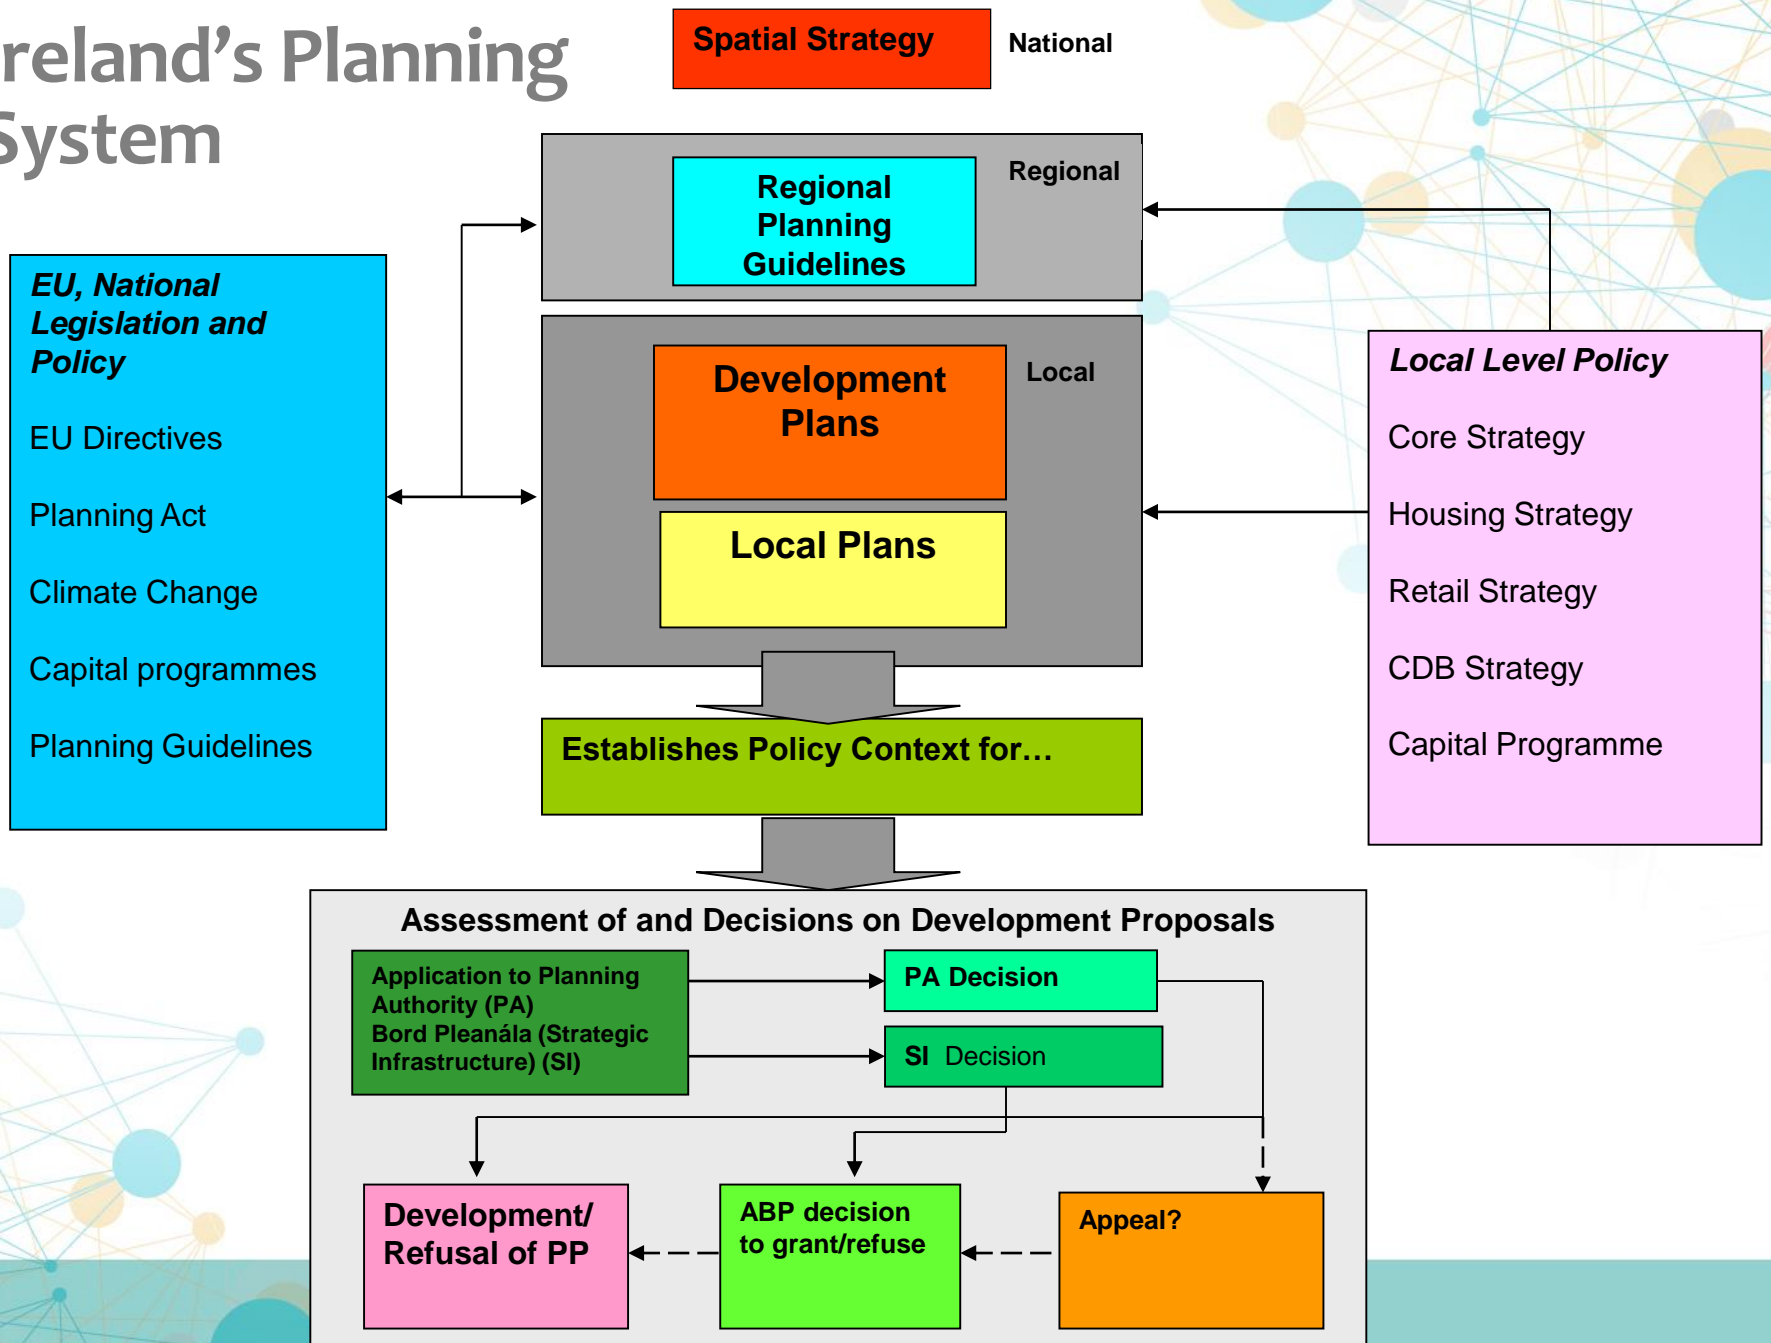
reland’s Planning System

Spatial Strategy

National

Regional Planning Guidelines

Regional

EU, National Legislation and Policy

EU Directives

Planning Act

Climate Change

Capital programmes

Planning Guidelines

Development Plans

Local

Local Plans

Local Level Policy

Core Strategy

Housing Strategy

Retail Strategy

CDB Strategy

Capital Programme

Establishes Policy Context for…

Assessment of and Decisions on Development Proposals

Application to Planning Authority (PA) Bord Pleanála (Strategic Infrastructure) (SI)

PA Decision

SI Decision

Development/ Refusal of PP

ABP decision to grant/refuse

Appeal?